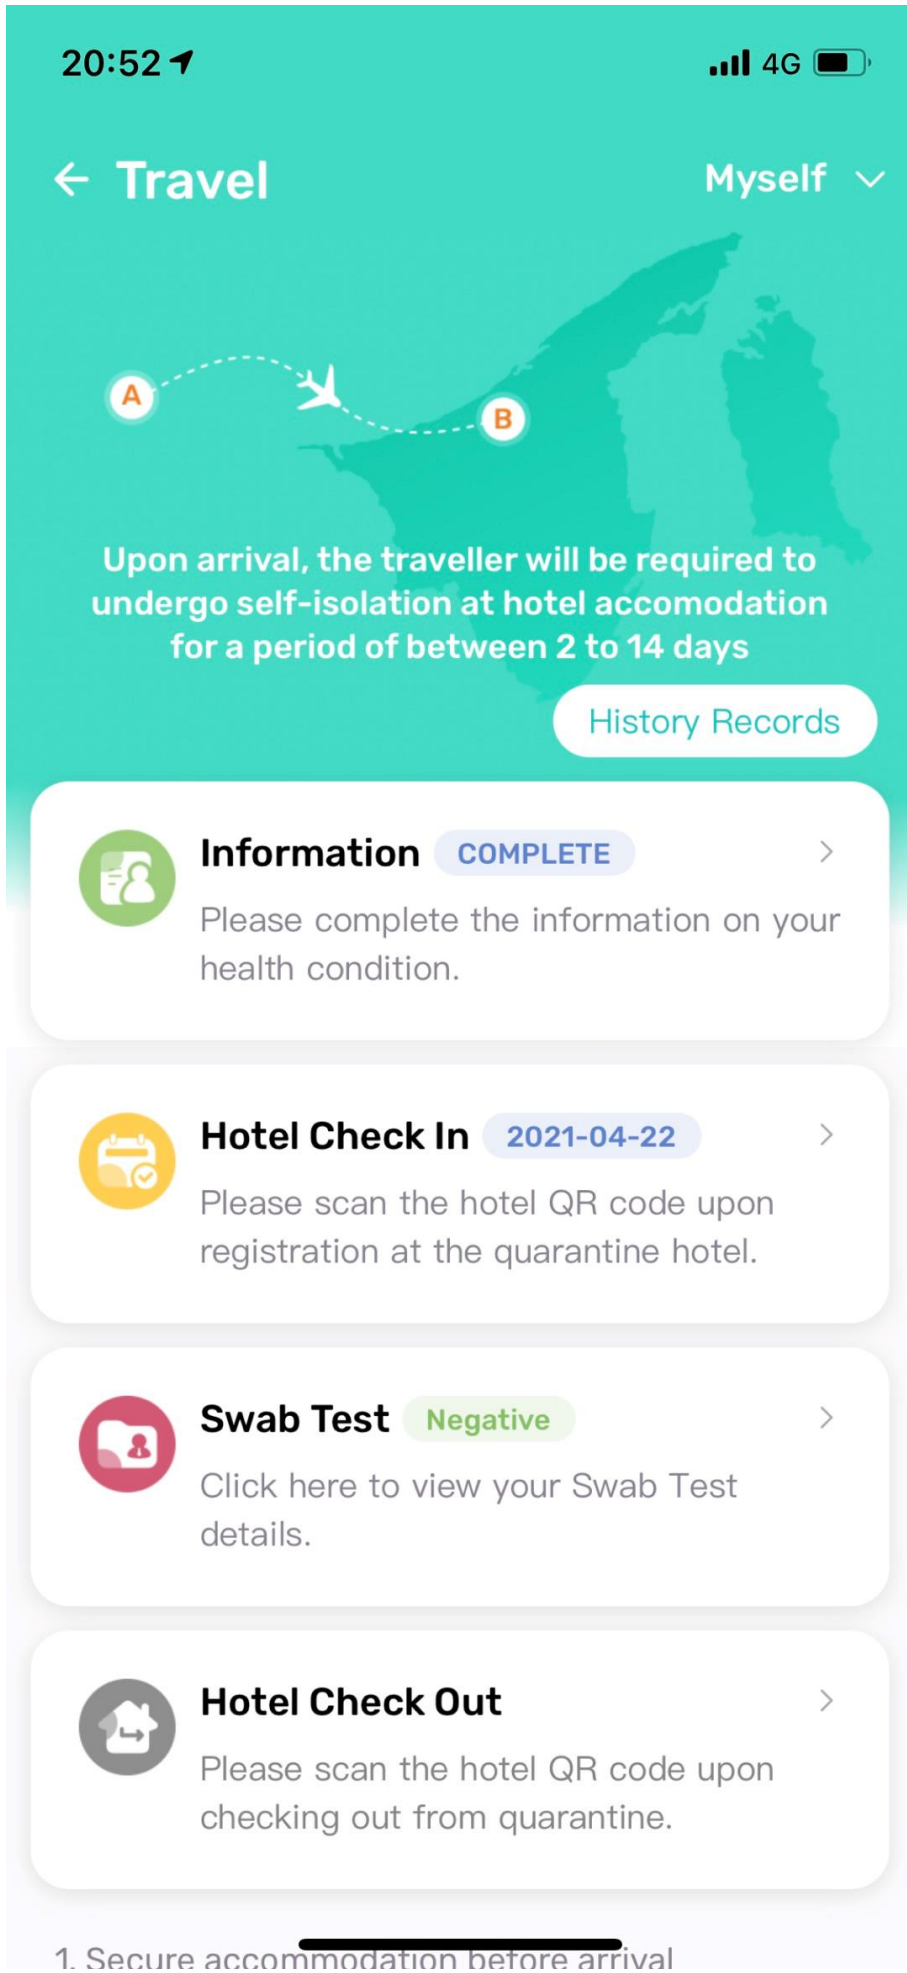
20:52

4G

Travel

Myself

A

B

Upon arrival, the traveller will be required to undergo self-isolation at hotel accomodation for a period of between 2 to 14 days

History Records

Information COMPLETE

Please complete the information on your health condition.

Hotel Check In 2021-04-22

Please scan the hotel QR code upon registration at the quarantine hotel.

Swab Test Negative

Click here to view your Swab Test details.

Hotel Check Out

Please scan the hotel QR code upon checking out from quarantine.

1. Secure accommodation before arrival